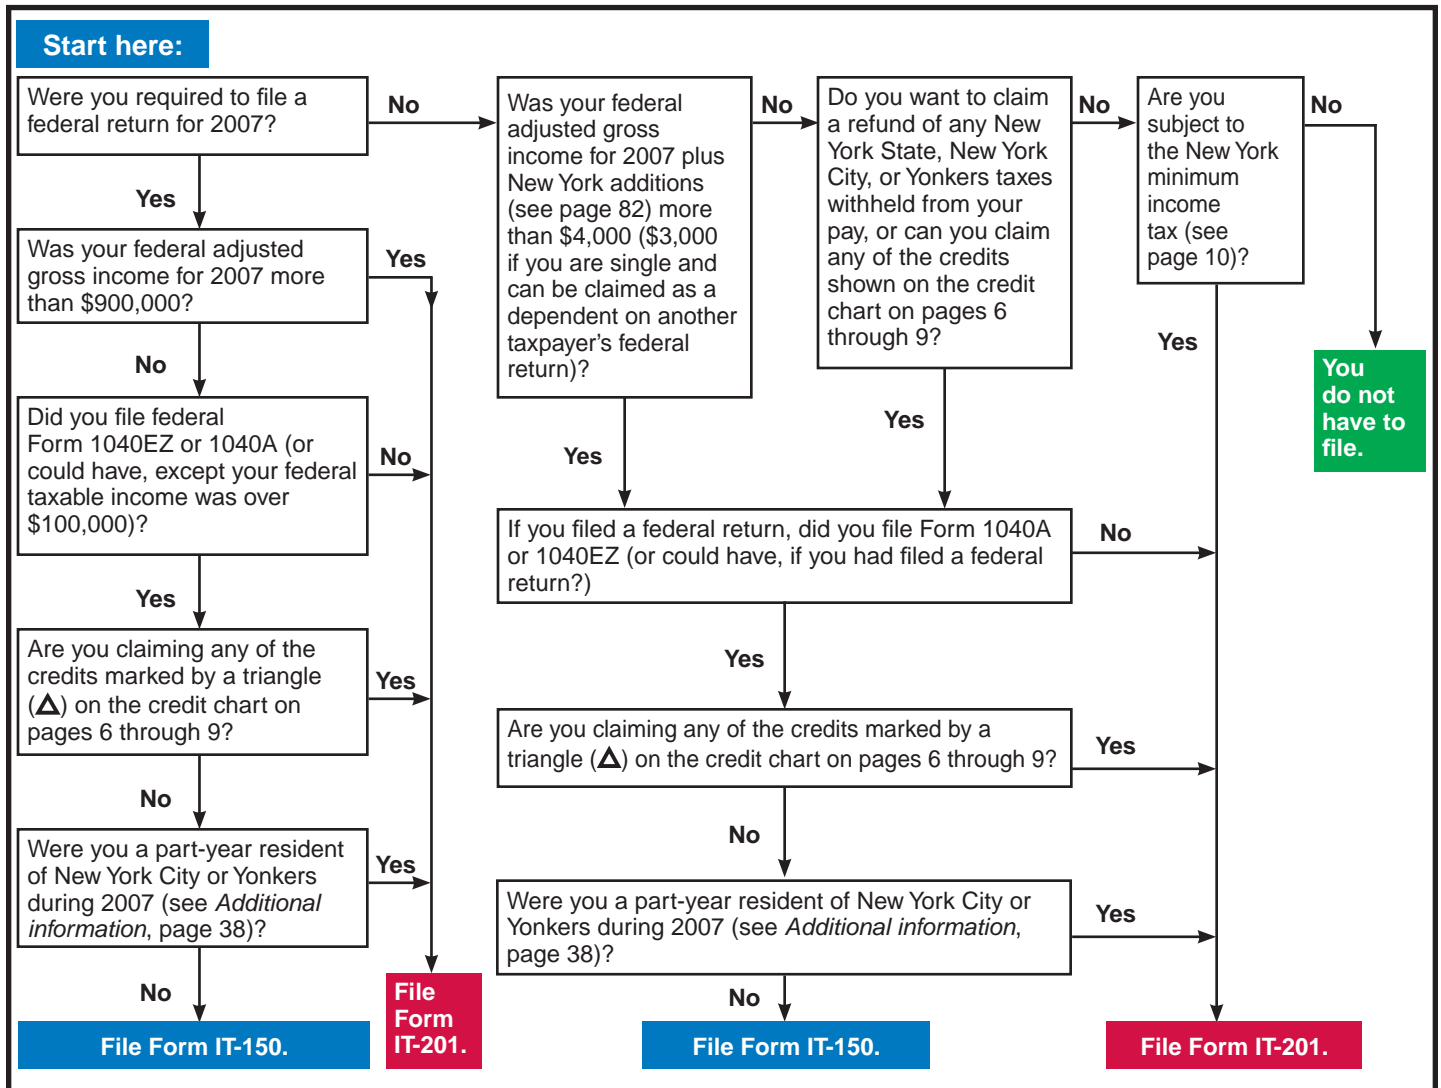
Start here:

Were you required to file a federal return for 2007?

No

Yes

Was your federal adjusted gross income for 2007 more than $900,000?

Yes

No

Did you file federal Form 1040EZ or 1040A (or could have, except your federal taxable income was over $100,000)?

No

Yes

Are you claiming any of the credits marked by a triangle (△) on the credit chart on pages 6 through 9?

Yes

No

Were you a part-year resident of New York City or Yonkers during 2007 (see *Additional information*, page 38)?

Yes

No

File Form IT-150.

File Form IT-201.

Was your federal adjusted gross income for 2007 plus New York additions (see page 82) more than $4,000 ($3,000 if you are single and can be claimed as a dependent on another taxpayer's federal return)?

No

Yes

Do you want to claim a refund of any New York State, New York City, or Yonkers taxes withheld from your pay, or can you claim any of the credits shown on the credit chart on pages 6 through 9?

No

Yes

Are you subject to the New York minimum income tax (see page 10)?

No

Yes

You do not have to file.

If you filed a federal return, did you file Form 1040A or 1040EZ (or could have, if you had filed a federal return?)

No

Yes

Are you claiming any of the credits marked by a triangle (△) on the credit chart on pages 6 through 9?

Yes

No

Were you a part-year resident of New York City or Yonkers during 2007 (see *Additional information*, page 38)?

Yes

No

File Form IT-150.

File Form IT-201.